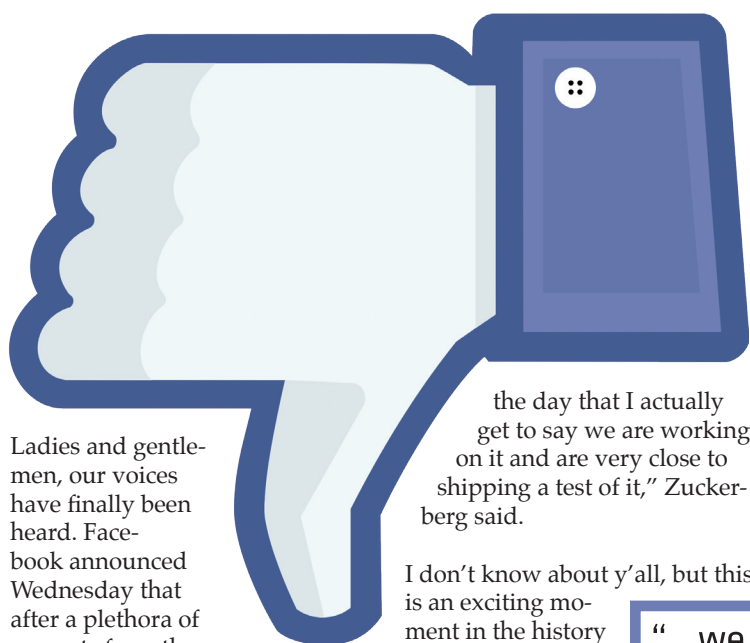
Ladies and gentlemen, our voices have finally been heard. Facebook announced Wednesday that after a plethora of

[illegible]

the day that I actually get to say we are working on it and are very close to shipping a test of it," Zuckerberg said.

I don't know about y'all, but this is an exciting moment in the history

" we